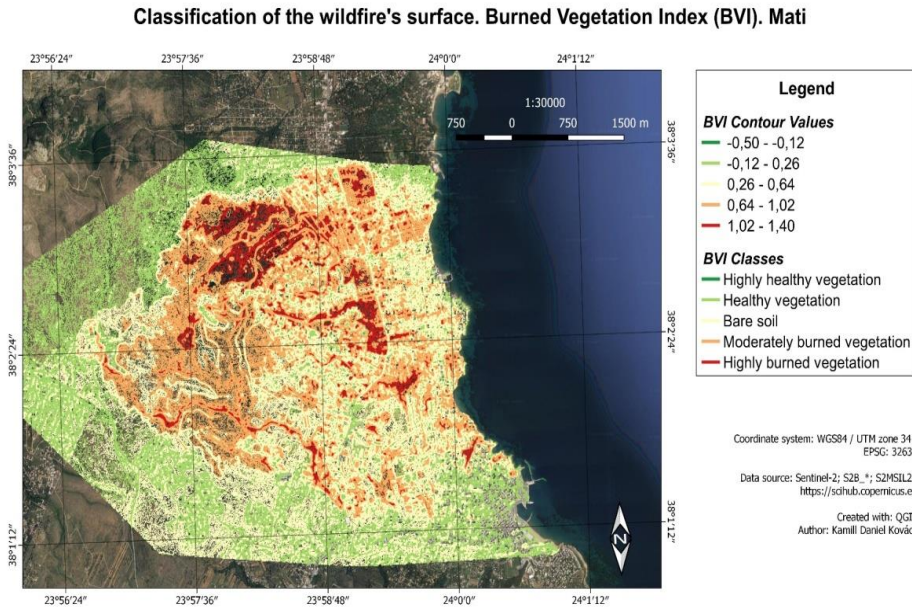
Classification of the wildfire's surface. Burned Vegetation Index (BVI). Mati

23°56'24"
23°57'36"
23°58'48"
24°0'0"
24°1'12"

1:30000
750 0 750 1500 m

38°3'36"
38°3'36"
38°2'24"
38°2'24"
38°1'12"
38°1'12"

N

23°56'24"
23°57'36"
23°58'48"
24°0'0"
24°1'12"

Legend

BVI Contour Values
-0,50 - -0,12
-0,12 - 0,26
0,26 - 0,64
0,64 - 1,02
1,02 - 1,40

BVI Classes
Highly healthy vegetation
Healthy vegetation
Bare soil
Moderately burned vegetation
Highly burned vegetation

Coordinate system: WGS84 / UTM zone 34
EPSG: 3263

Data source: Sentinel-2; S2B_*; S2MSIL2
https://scihub.copernicus.e

Created with: QGI
Author: Kamill Daniel Kovác